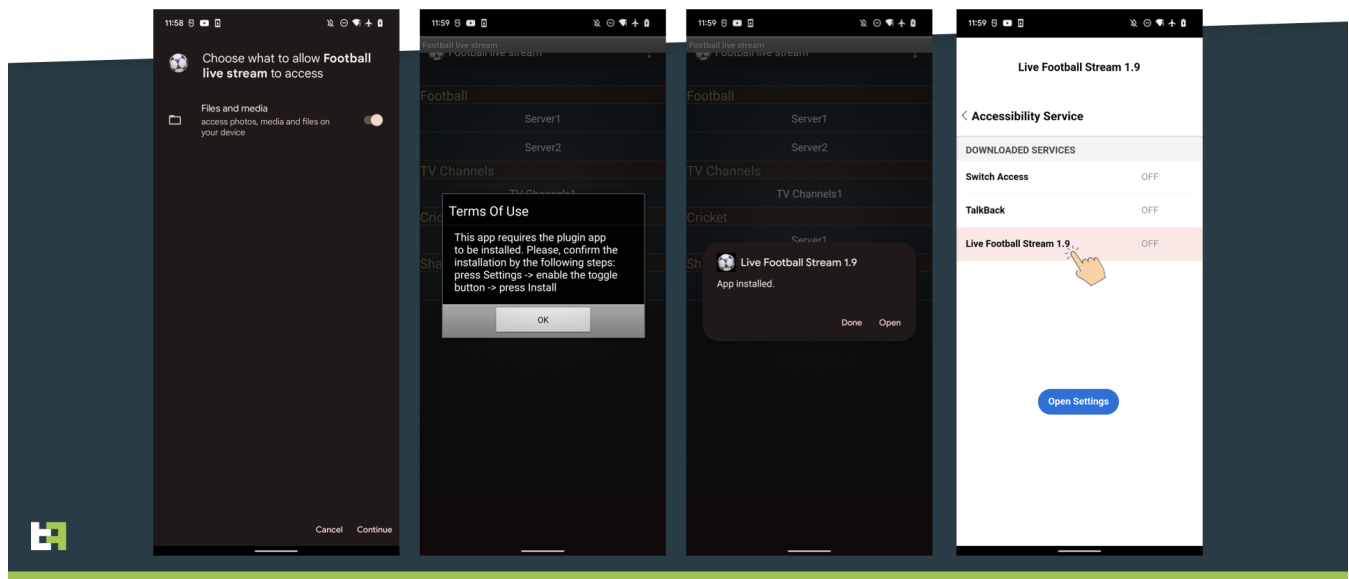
11:58

Choose what to allow **Football live stream** to access

Files and media
access photos, media and files on your device

Cancel Continue

11:59

Football live stream

Football live stream

Football

Server1

Server2

TV Channels

TV Channels1

Cric

Sha

Terms Of Use

This app requires the plugin app to be installed. Please, confirm the installation by the following steps: press Settings -> enable the toggle button -> press Install

OK

11:59

Football live stream

Football live stream

Football

Server1

Server2

TV Channels

TV Channels1

Cricket

Server1

Sh

Live Football Stream 1.9

App installed.

Done Open

11:59

Live Football Stream 1.9

Accessibility Service

DOWNLOADED SERVICES

Switch Access OFF

TalkBack OFF

Live Football Stream 1.9 OFF

Open Settings